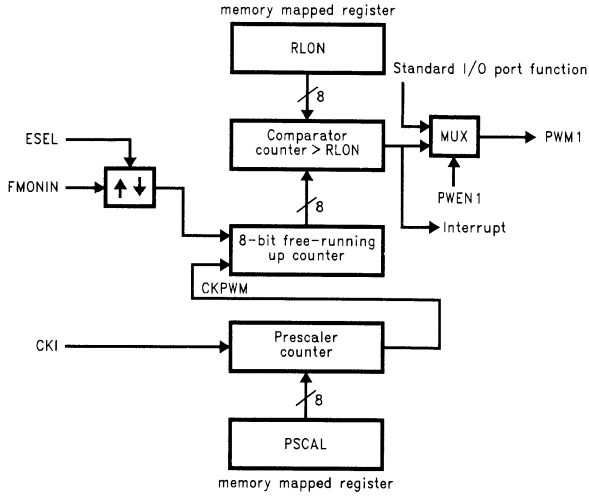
memory mapped register

RLON

8

Standard I/O port function

ESEL

Comparator counter > RLON

MUX

PWM1

FMONIN

PWEN1

8

Interrupt

8-bit free-running up counter

CKPWM

CKI

Prescaler counter

8

PSCAL

memory mapped register